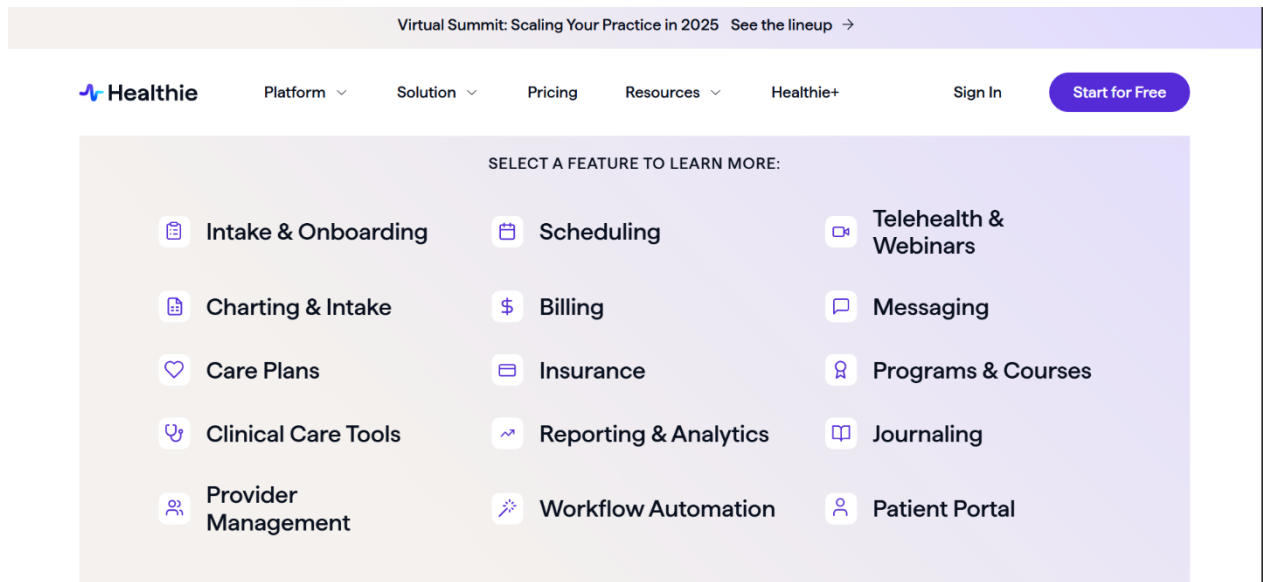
Virtual Summit: Scaling Your Practice in 2025 See the lineup →

Healthie

Platform

Solution

Pricing

Resources

Healthie+

Sign In

Start for Free

SELECT A FEATURE TO LEARN MORE:

Intake & Onboarding

Scheduling

Telehealth & Webinars

Charting & Intake

Billing

Messaging

Care Plans

Insurance

Programs & Courses

Clinical Care Tools

Reporting & Analytics

Journaling

Provider Management

Workflow Automation

Patient Portal